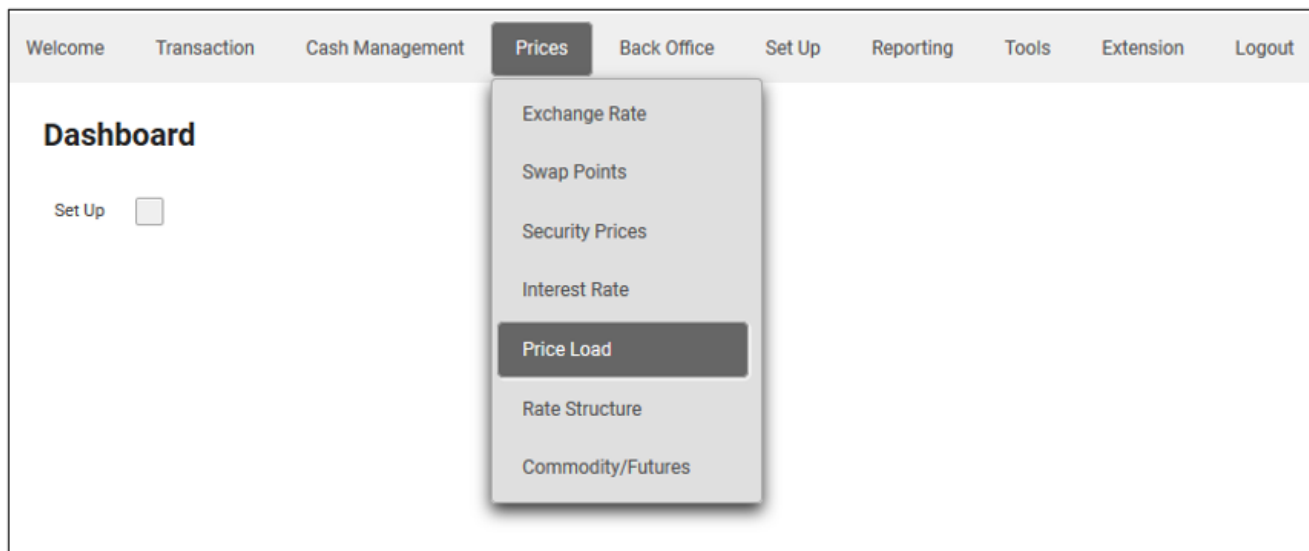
Welcome Transaction Cash Management Prices Back Office Set Up Reporting Tools Extension Logout

Dashboard

Set Up

Exchange Rate
Swap Points
Security Prices
Interest Rate
Price Load
Rate Structure
Commodity/Futures